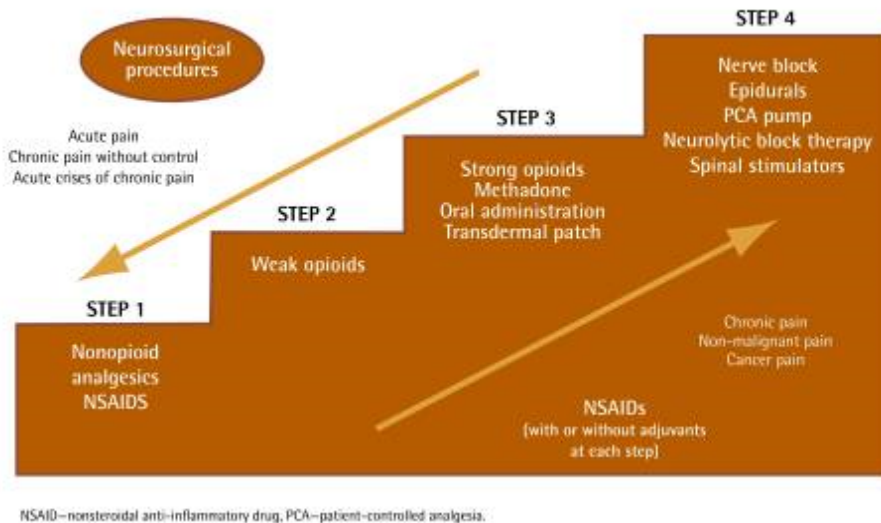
STEP 4

Neurosurgical procedures

Nerve block
Epidurals
PCA pump
Neurolytic block therapy
Spinal stimulators

Acute pain
Chronic pain without control
Acute crises of chronic pain

STEP 3

Strong opioids
Methadone
Oral administration
Transdermal patch

STEP 2

Weak opioids

STEP 1

Nonopioid analgesics
NSAIDS

Chronic pain
Non-malignant pain
Cancer pain

NSAIDs
(with or without adjuvants at each step)

NSAID—nonsteroidal anti-inflammatory drug, PCA—patient-controlled analgesia.